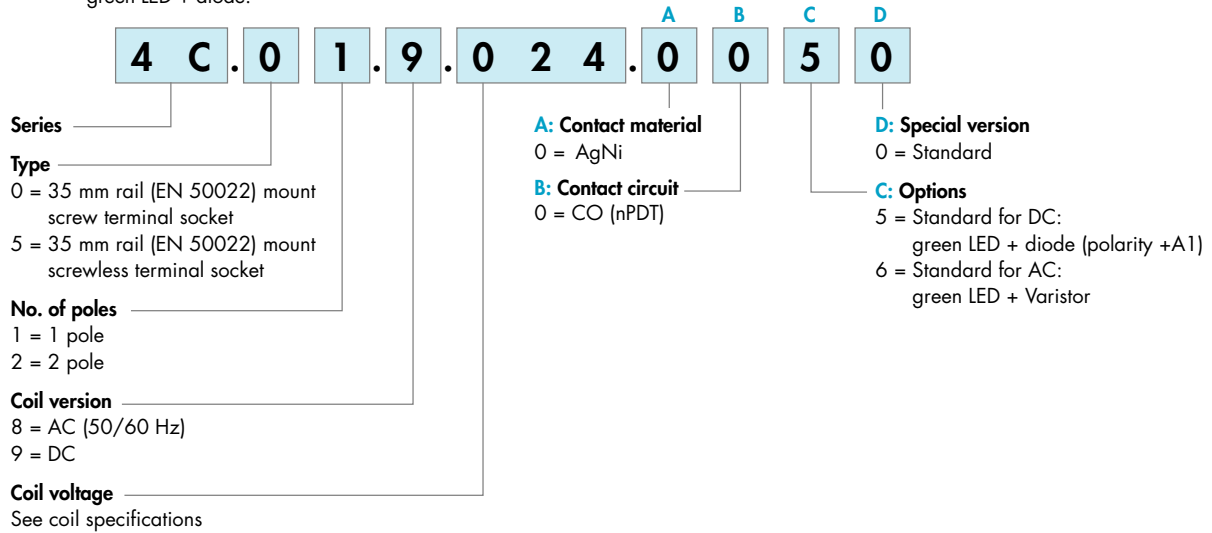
green LED + diode.

A B C D

4 C . 0 1 . 9 . 0 2 4 . 0 0 5 0

Series

Type
0 = 35 mm rail (EN 50022) mount screw terminal socket
5 = 35 mm rail (EN 50022) mount screwless terminal socket

No. of poles
1 = 1 pole
2 = 2 pole

Coil version
8 = AC (50/60 Hz)
9 = DC

Coil voltage
See coil specifications

A: Contact material
0 = AgNi

B: Contact circuit
0 = CO (nPDT)

D: Special version
0 = Standard

C: Options
5 = Standard for DC: green LED + diode (polarity +A1)
6 = Standard for AC: green LED + Varistor